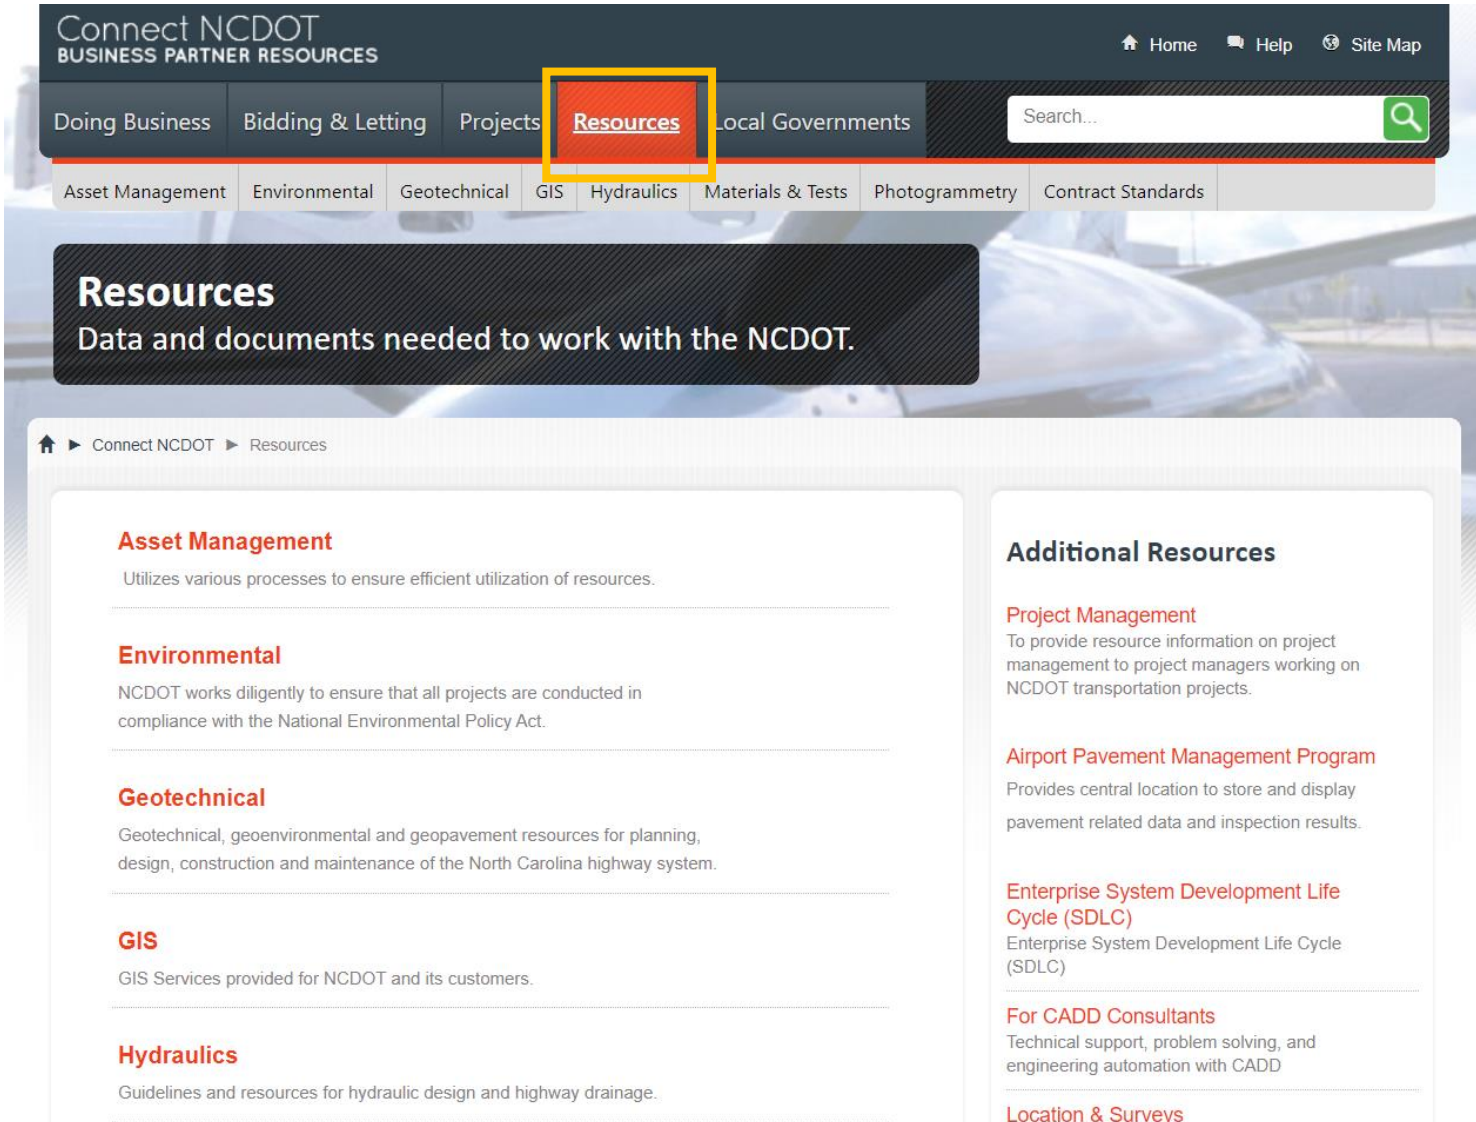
Connect NCDOT
BUSINESS PARTNER RESOURCES

Home Help Site Map

Doing Business Bidding & Letting Projects Resources Local Governments

Search...

Asset Management Environmental Geotechnical GIS Hydraulics Materials & Tests Photogrammetry Contract Standards

Resources
Data and documents needed to work with the NCDOT.

Connect NCDOT ► Resources

Asset Management
Utilizes various processes to ensure efficient utilization of resources.

Environmental
NCDOT works diligently to ensure that all projects are conducted in compliance with the National Environmental Policy Act.

Geotechnical
Geotechnical, geoenvironmental and geopavement resources for planning, design, construction and maintenance of the North Carolina highway system.

GIS
GIS Services provided for NCDOT and its customers.

Hydraulics
Guidelines and resources for hydraulic design and highway drainage.

Additional Resources

Project Management
To provide resource information on project management to project managers working on NCDOT transportation projects.

Airport Pavement Management Program
Provides central location to store and display pavement related data and inspection results.

Enterprise System Development Life Cycle (SDLC)
Enterprise System Development Life Cycle (SDLC)

For CADD Consultants
Technical support, problem solving, and engineering automation with CADD

Location & Surveys